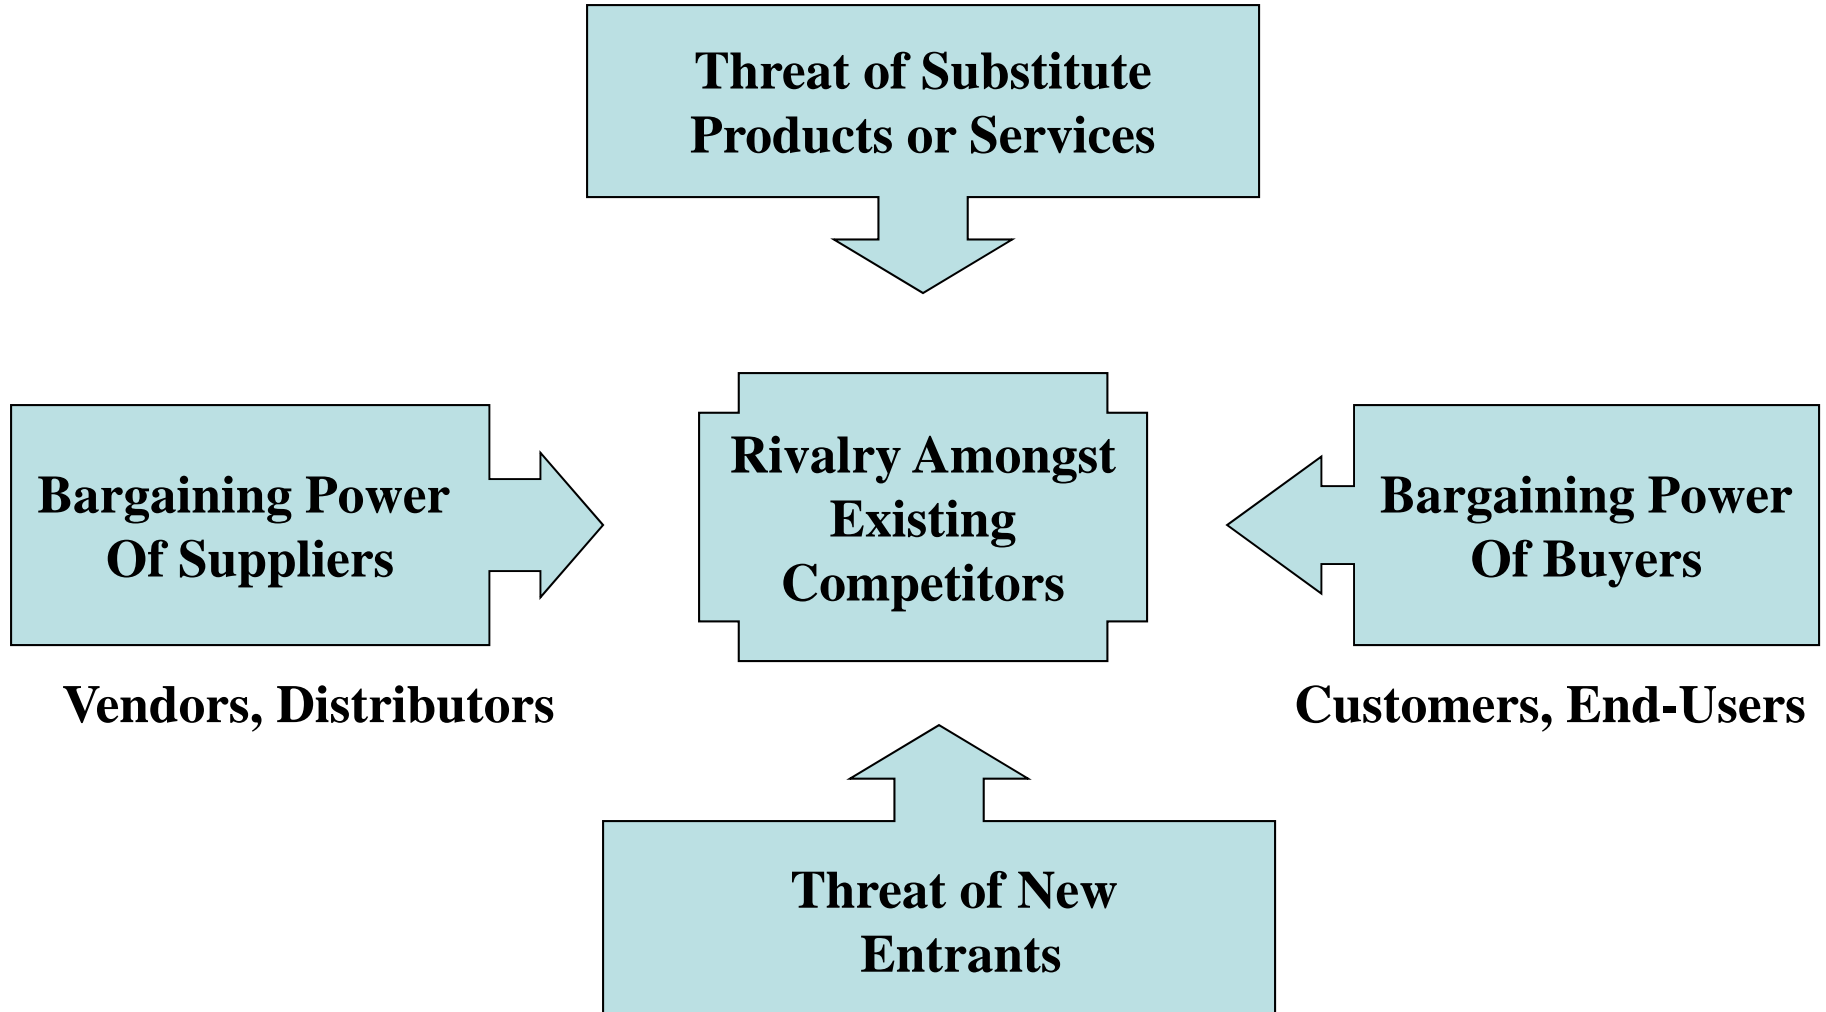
Threat of Substitute Products or Services

Bargaining Power Of Suppliers

Rivalry Amongst Existing Competitors

Bargaining Power Of Buyers

Vendors, Distributors

Customers, End-Users

Threat of New Entrants